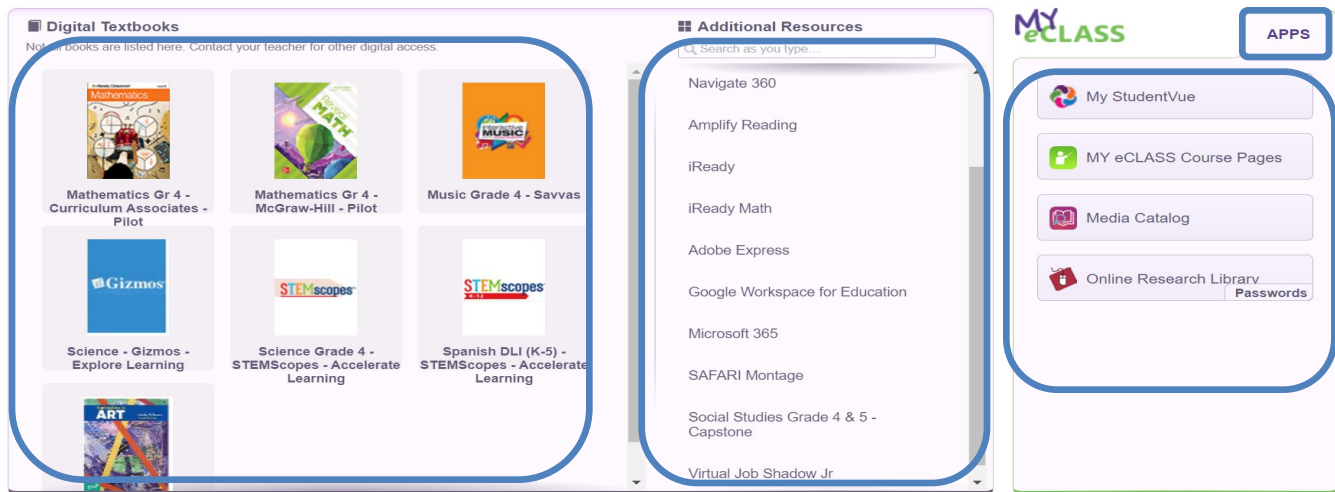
Digital Textbooks

Not all books are listed here. Contact your teacher for other digital access.

Mathematics

Mathematics Gr 4 - Curriculum Associates - Pilot

MATH

Mathematics Gr 4 - McGraw-Hill - Pilot

interactive MUSIC

Music Grade 4 - Savvas

Gizmos

Science - Gizmos - Explore Learning

STEMscopes

Science Grade 4 - STEMScopes - Accelerate Learning

STEMscopes

Spanish DLI (K-5) - STEMScopes - Accelerate Learning

ART

Additional Resources

Search as you type...

Navigate 360

Amplify Reading

iReady

iReady Math

Adobe Express

Google Workspace for Education

Microsoft 365

SAFARI Montage

Social Studies Grade 4 & 5 - Capstone

Virtual Job Shadow Jr

MY eCLASS

APPS

My StudentVue

MY eCLASS Course Pages

Media Catalog

Online Research Library

Passwords